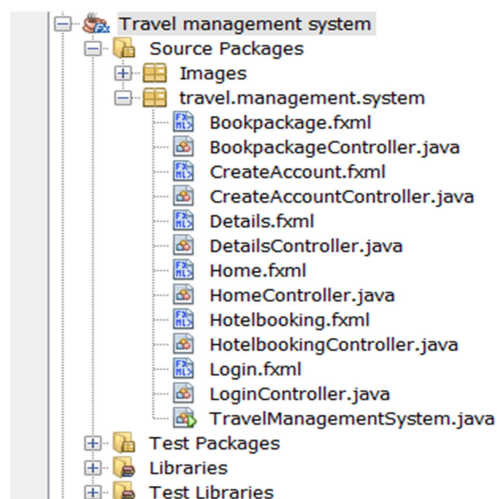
Travel management system
Source Packages
Images
travel.management.system
Bookpackage.fxml
BookpackageController.java
CreateAccount.fxml
CreateAccountController.java
Details.fxml
DetailsController.java
Home.fxml
HomeController.java
Hotelbooking.fxml
HotelbookingController.java
Login.fxml
LoginController.java
TravelManagementSystem.java
Test Packages
Libraries
Test Libraries